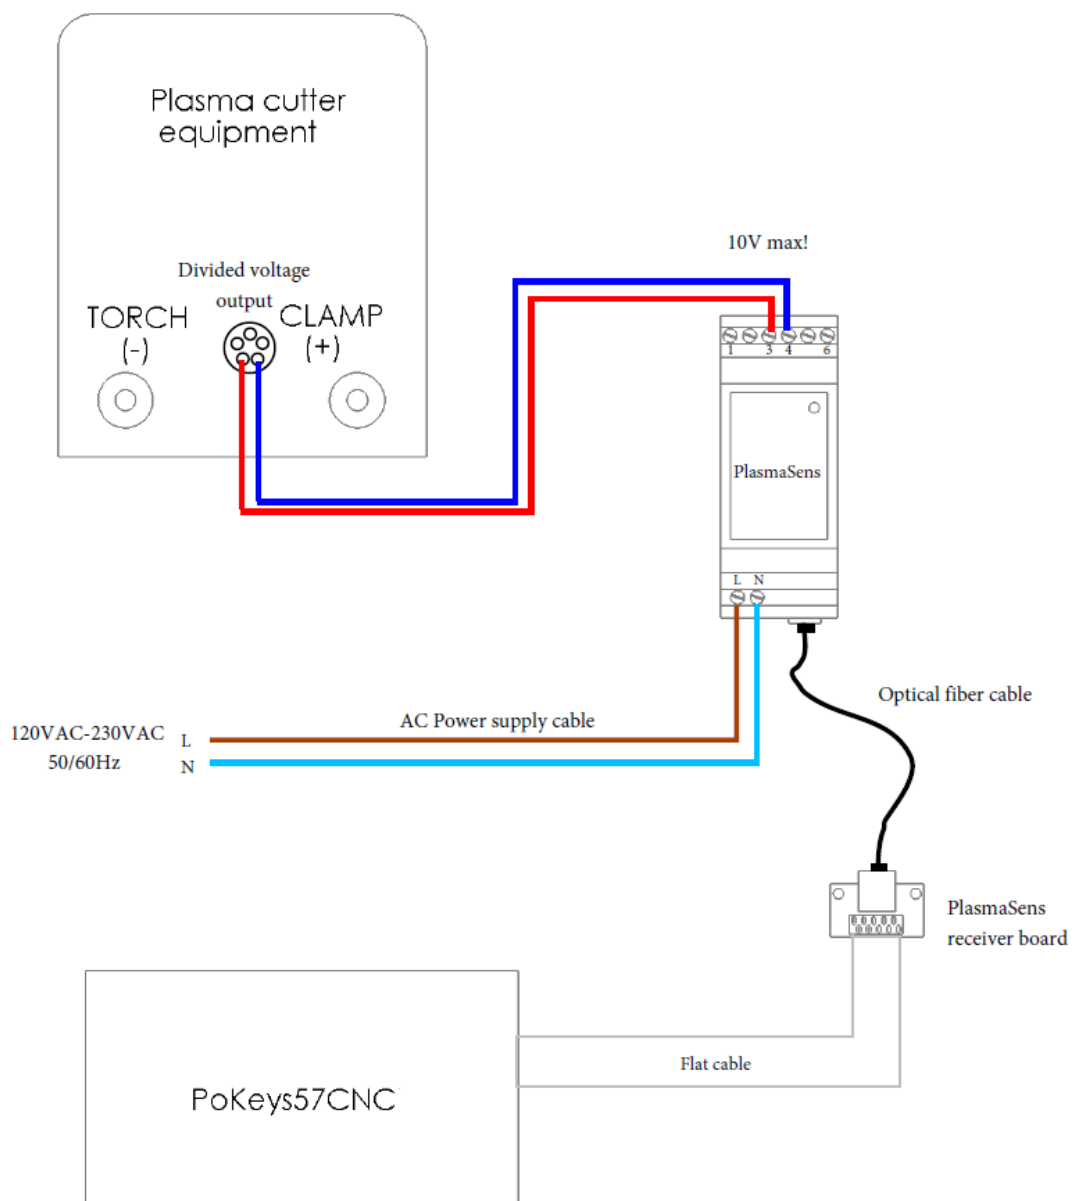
Plasma cutter equipment

Divided voltage output

TORCH (-)

CLAMP (+)

10V max!

1 3 4 6

PlasmaSens

L N

Optical fiber cable

AC Power supply cable

120VAC-230VAC 50/60Hz

L

N

PlasmaSens receiver board

Flat cable

PoKeys57CNC